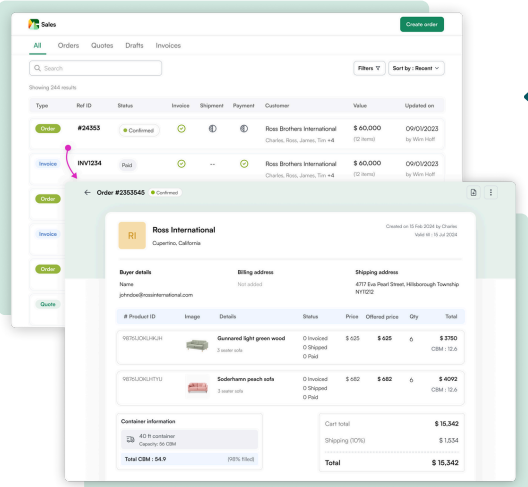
Sales

Create order

All Orders Quotes Drafts Invoices

Search

Filters Sort by : Recent

Showing 244 results

| Type | Ref ID | Status | Invoice | Shipment | Payment | Customer | Value | Updated on |
|---|---|---|---|---|---|---|---|---|
| Order | #24353 | Confirmed | | | | Ross Brothers International<br>Charles, Ross, James, Tim +4 | $ 60,000<br>(12 items) | 09/01/2023<br>by Win Hoff |
| Invoice | INV1234 | Paid | | -- | | Ross Brothers International<br>Charles, Ross, James, Tim +4 | $ 60,000<br>(12 items) | 09/01/2023<br>by Win Hoff |
| Order | | | | | | | | |
| Invoice | | | | | | | | |
| Order | | | | | | | | |
| Quote | | | | | | | | |

Order #2353545 Confirmed

RI Ross International
Cupertino, California

Created on 15 Feb 2024 by Charles
Valid till : 15 Jul 2024

Buyer details
Name
johndoe@rossinternational.com

Billing address
Not added

Shipping address
4717 Eve Pearl Street, Hillsborough Township NY11212

| # Product ID | Image | Details | Status | Price | Offered price | Qty | Total |
|---|---|---|---|---|---|---|---|
| 9876JOKLHKJH | | Gunnered light green wood<br>3 seater sofa | 0 Invoiced<br>0 Shipped<br>0 Paid | $ 625 | $ 625 | 6 | $ 3750<br>CBM : 12.6 |
| 9876JOKLHTYU | | Soderhamn peach sofa<br>3 seater sofa | 0 Invoiced<br>0 Shipped<br>0 Paid | $ 682 | $ 682 | 6 | $ 4092<br>CBM : 12.6 |

Container information
40 ft container
Capacity 56 CBM
Total CBM : 54.9 (98% filled)

Cart total $ 15,342
Shipping (10%) $ 1,534
Total $ 15,342